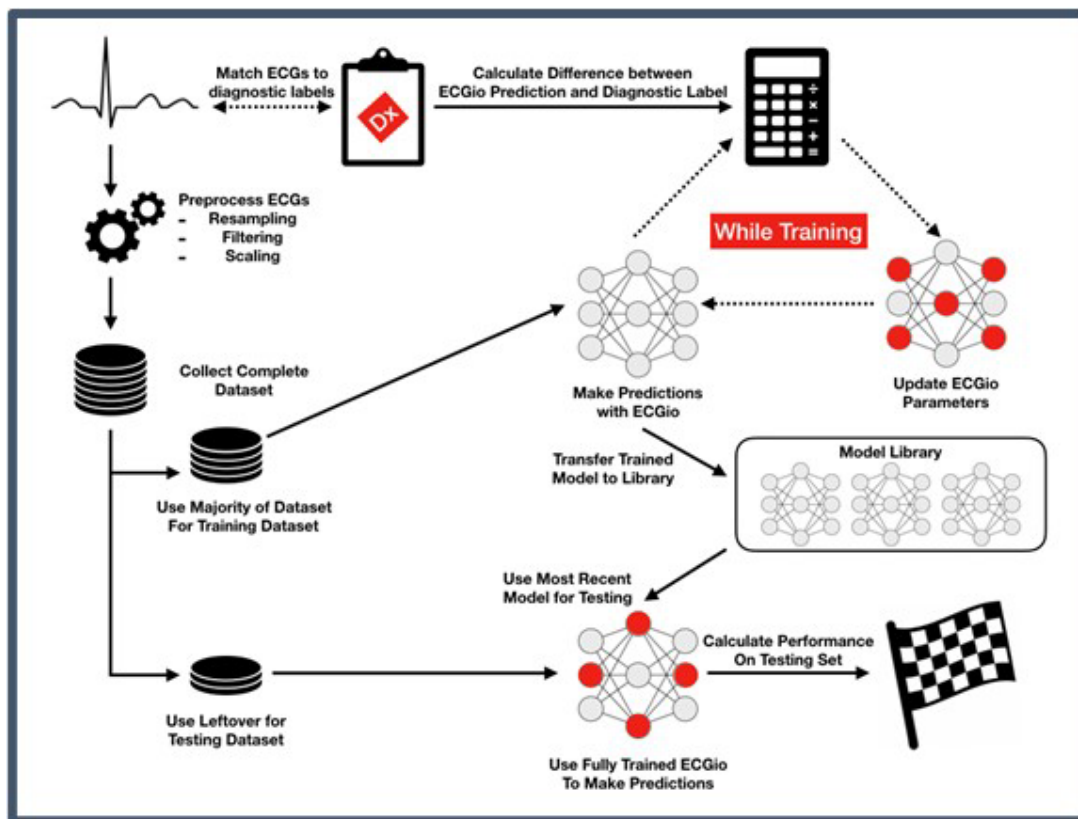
Match ECGs to diagnostic labels

Dx

Calculate Difference between ECGio Prediction and Diagnostic Label

Preprocess ECGs
- Resampling
- Filtering
- Scaling

While Training

Collect Complete Dataset

Make Predictions with ECGio

Update ECGio Parameters

Transfer Trained Model to Library

Model Library

Use Majority of Dataset For Training Dataset

Use Most Recent Model for Testing

Calculate Performance On Testing Set

Use Leftover for Testing Dataset

Use Fully Trained ECGio To Make Predictions